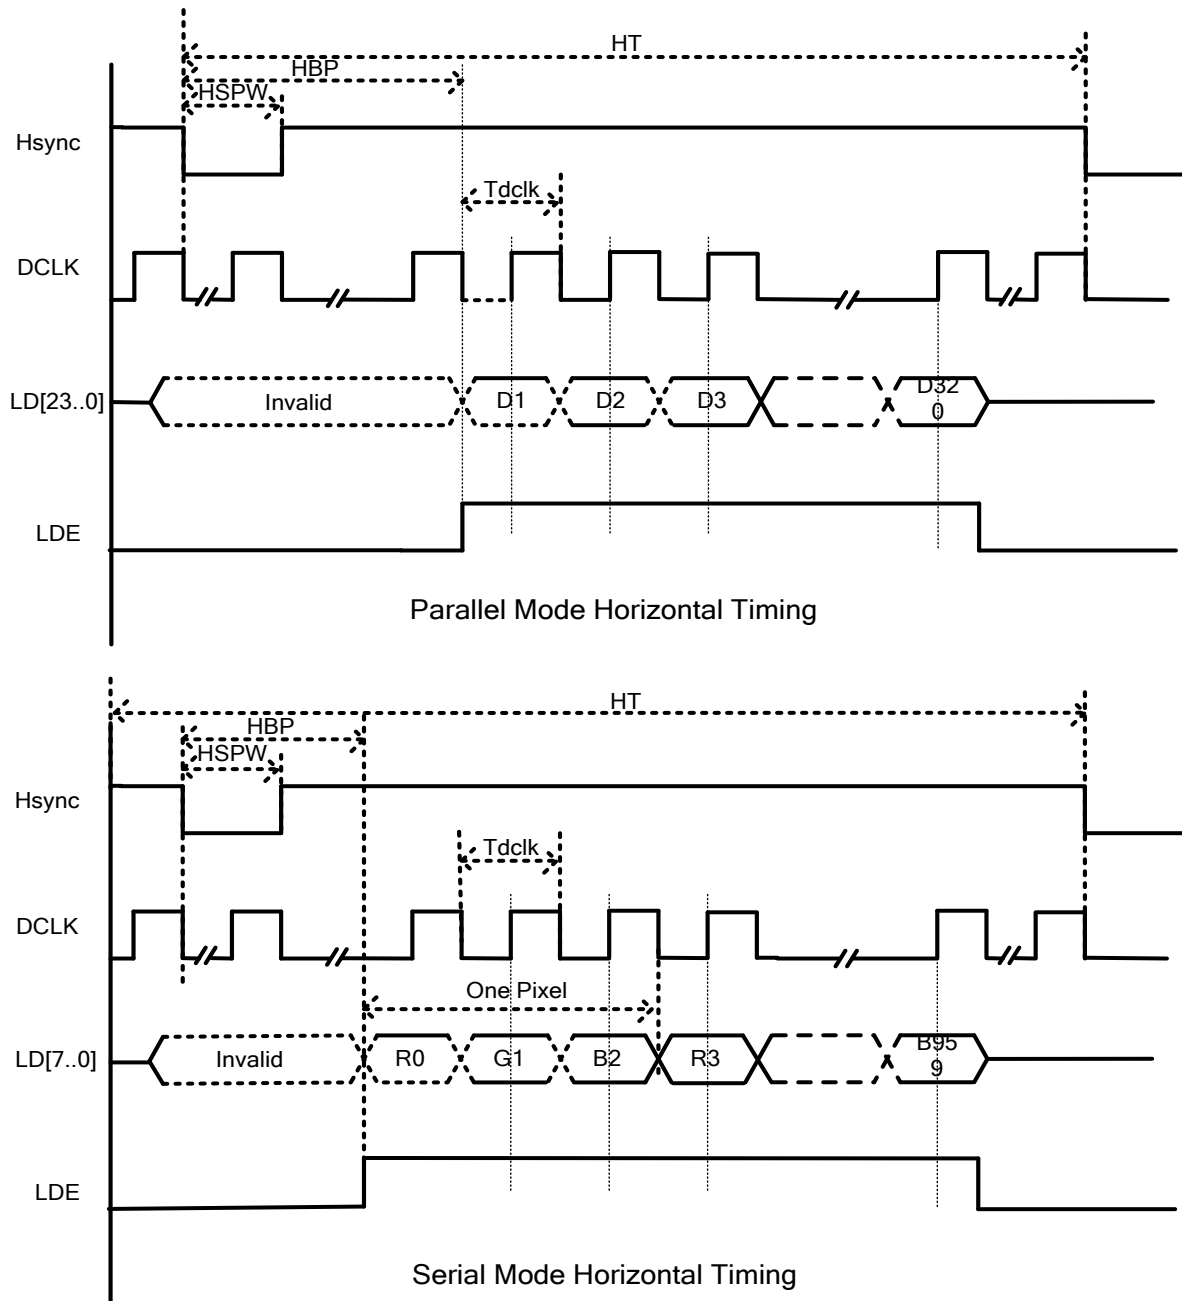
HT
HBP
HSPW
Hsync
Tdclk
DCLK
LD[23..0]
Invalid
D1
D2
D3
D32
0
LDE

Parallel Mode Horizontal Timing

HT
HBP
HSPW
Hsync
Tdclk
DCLK
One Pixel
LD[7..0]
Invalid
R0
G1
B2
R3
B95
9
LDE

Serial Mode Horizontal Timing